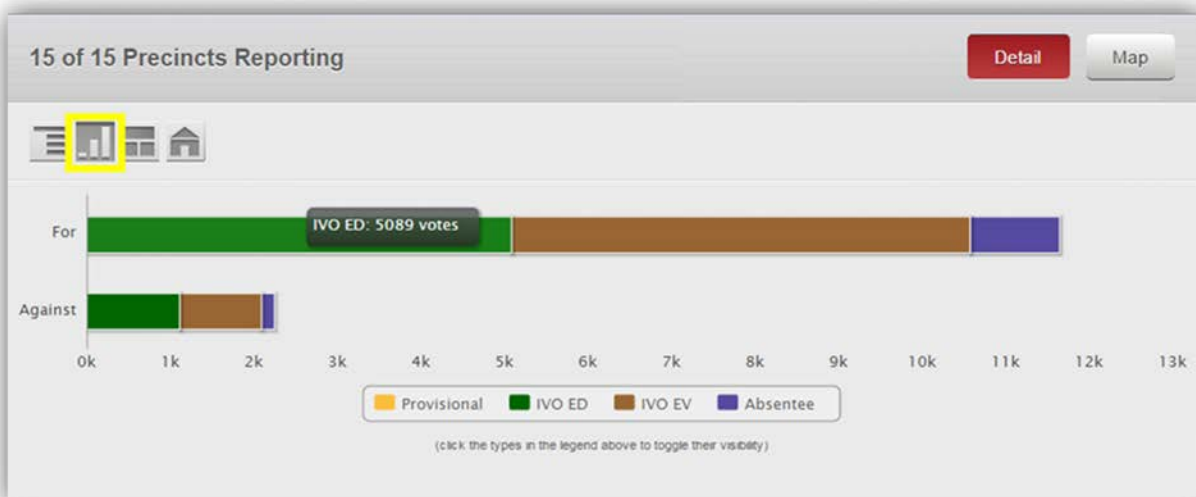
15 of 15 Precincts Reporting

Detail

Map

For

IVO ED: 5089 votes

Against

0k
1k
2k
3k
4k
5k
6k
7k
8k
9k
10k
11k
12k
13k

Provisional
IVO ED
IVO EV
Absentee

(click the types in the legend above to toggle their visibility)